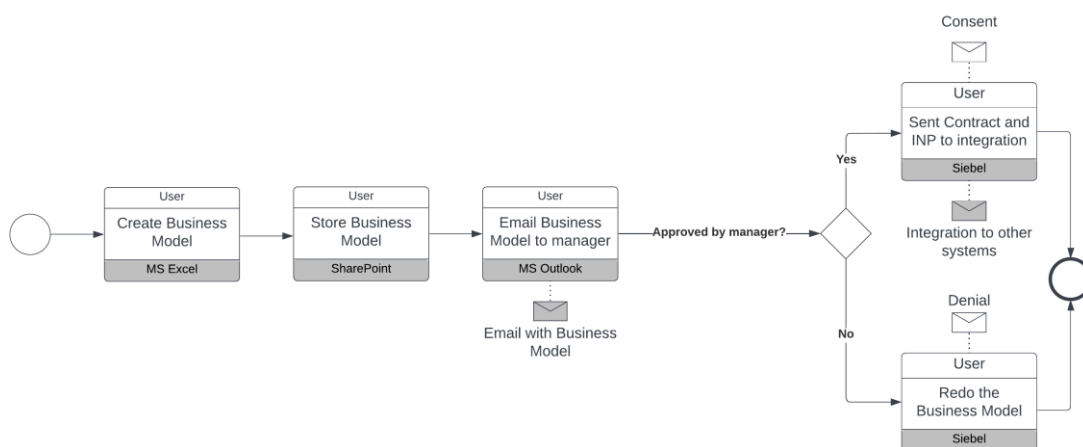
User
Create Business Model
MS Excel

User
Store Business Model
SharePoint

User
Email Business Model to manager
MS Outlook

Email with Business Model

Approved by manager?

Yes

No

Consent

User
Sent Contract and INP to integration
Siebel

Integration to other systems

Denial

User
Redo the Business Model
Siebel